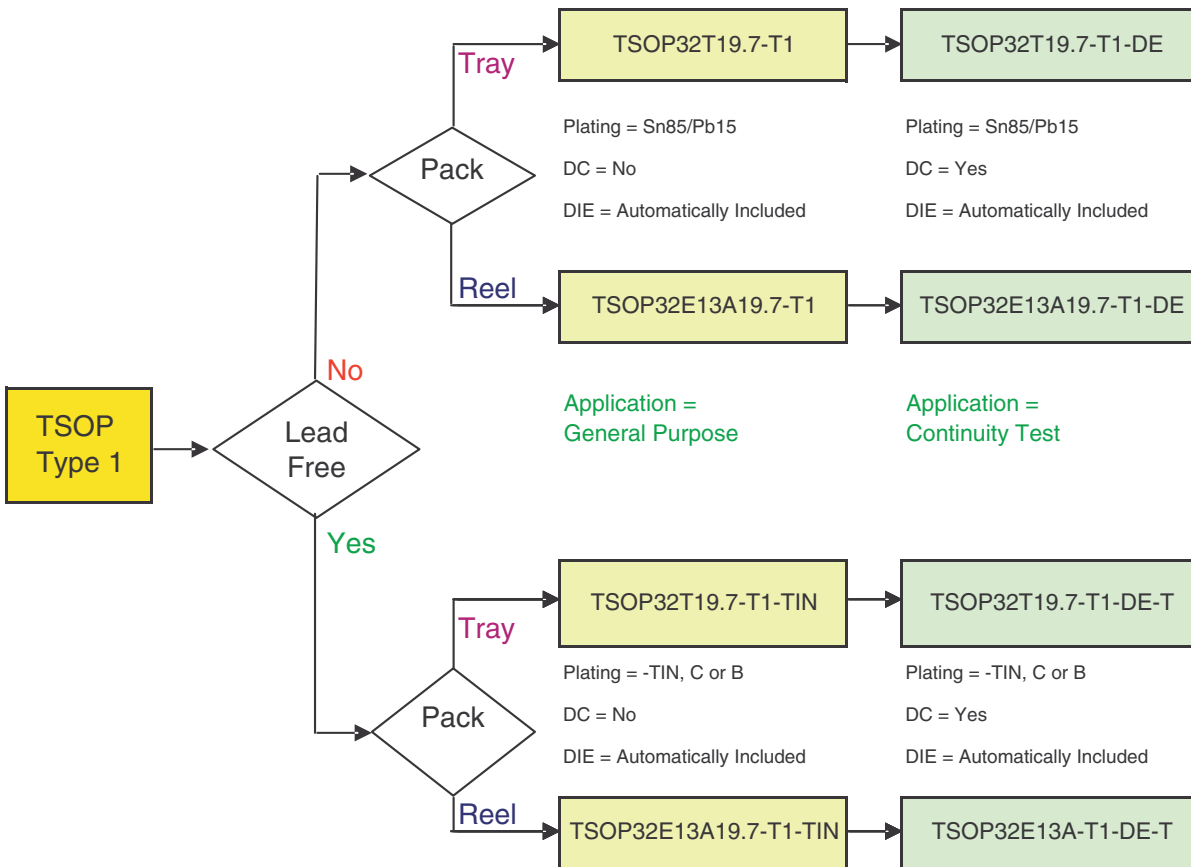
TSOP Type 1

Lead Free

No

Pack

Tray

TSOP32T19.7-T1

TSOP32T19.7-T1-DE

Plating = Sn85/Pb15

DC = No

DIE = Automatically Included

Plating = Sn85/Pb15

DC = Yes

DIE = Automatically Included

Reel

TSOP32E13A19.7-T1

TSOP32E13A19.7-T1-DE

Application = General Purpose

Application = Continuity Test

Yes

Pack

Tray

TSOP32T19.7-T1-TIN

TSOP32T19.7-T1-DE-T

Plating = -TIN, C or B

DC = No

DIE = Automatically Included

Plating = -TIN, C or B

DC = Yes

DIE = Automatically Included

Reel

TSOP32E13A19.7-T1-TIN

TSOP32E13A-T1-DE-T